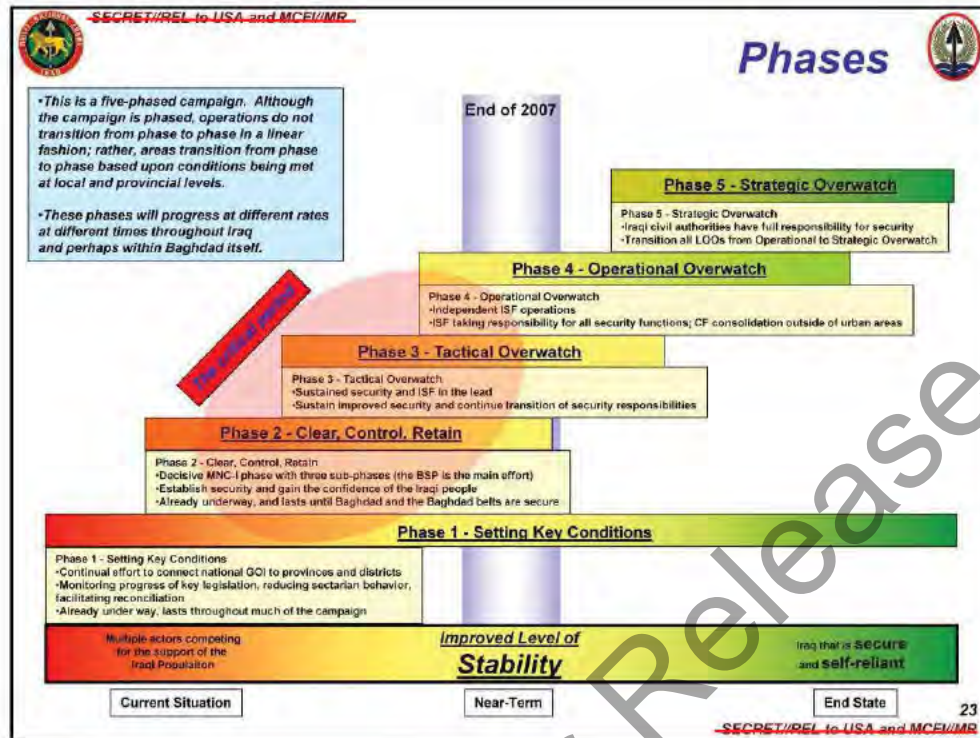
SECRET//REL to USA and MCFI//MR

Phases

•This is a five-phased campaign. Although the campaign is phased, operations do not transition from phase to phase in a linear fashion; rather, areas transition from phase to phase based upon conditions being met at local and provincial levels.

•These phases will progress at different rates at different times throughout Iraq and perhaps within Baghdad itself.

End of 2007

Phase 5 - Strategic Overwatch

Phase 5 - Strategic Overwatch
•Iraqi civil authorities have full responsibility for security
•Transition all LOOs from Operational to Strategic Overwatch

Phase 4 - Operational Overwatch

Phase 4 - Operational Overwatch
•Independent ISF operations
•ISF taking responsibility for all security functions; CF consolidation outside of urban areas

The critical period

Phase 3 - Tactical Overwatch

Phase 3 - Tactical Overwatch
•Sustained security and ISF in the lead
•Sustain improved security and continue transition of security responsibilities

Phase 2 - Clear, Control, Retain

Phase 2 - Clear, Control, Retain
•Decisive MNC-I phase with three sub-phases (the BSP is the main effort)
•Establish security and gain the confidence of the Iraqi people
•Already underway, and lasts until Baghdad and the Baghdad belts are secure

Phase 1 - Setting Key Conditions

Phase 1 - Setting Key Conditions
•Continual effort to connect national GOI to provinces and districts
•Monitoring progress of key legislation, reducing sectarian behavior, facilitating reconciliation
•Already under way, lasts throughout much of the campaign

Multiple actors competing for the support of the Iraqi Population

Improved Level of Stability

Iraq that is secure and self-reliant

Current Situation

Near-Term

End State

23

SECRET//REL to USA and MCFI//MR

Release